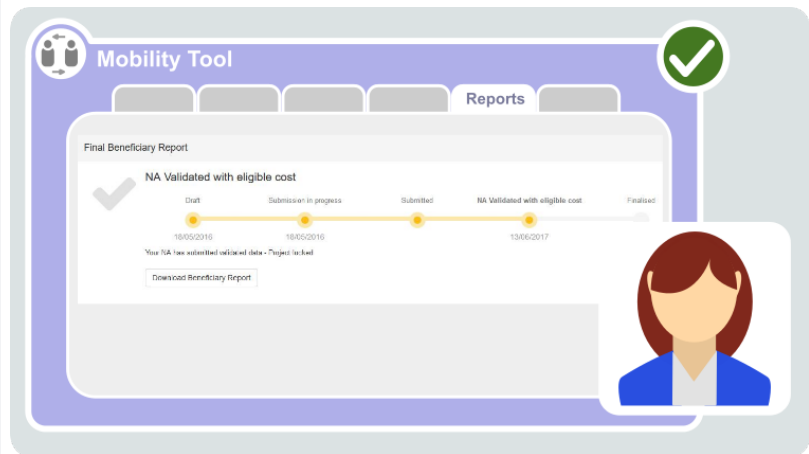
Mobility Tool

Reports

Final Beneficiary Report

NA Validated with eligible cost

Draft

Submission in progress

Submitted

NA Validated with eligible cost

Finalised

18/05/2016

18/05/2016

13/06/2017

Your NA has submitted validated data - Project locked

Download Beneficiary Report